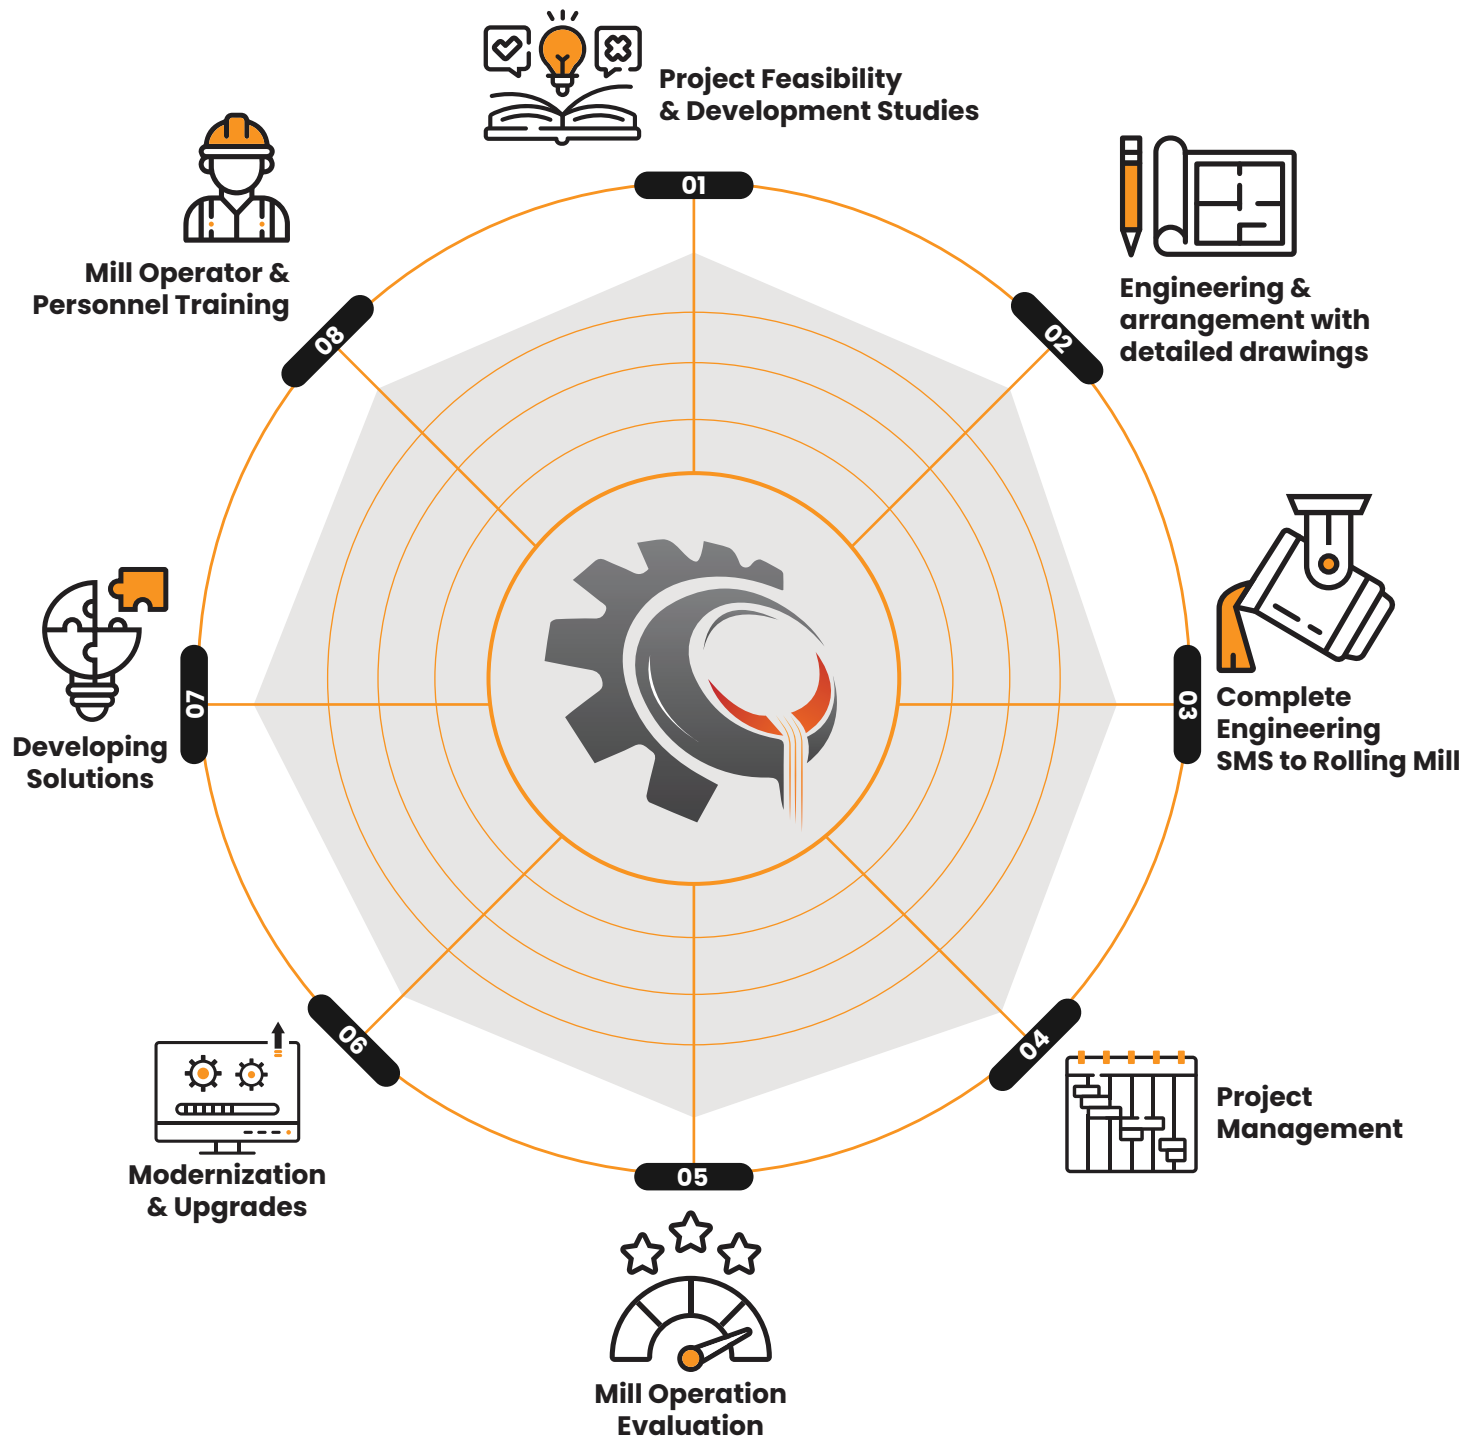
01
Project Feasibility & Development Studies

02
Engineering & arrangement with detailed drawings

03
Complete Engineering SMS to Rolling Mill

04
Project Management

05
Mill Operation Evaluation

06
Modernization & Upgrades

07
Developing Solutions

08
Mill Operator & Personnel Training